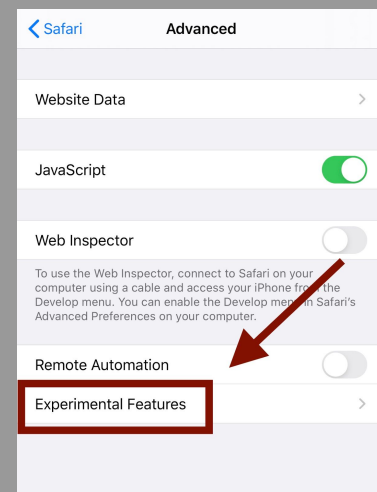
Safari Advanced

Website Data

JavaScript

Web Inspector

To use the Web Inspector, connect to Safari on your computer using a cable and access your iPhone from the Develop menu. You can enable the Develop menu in Safari's Advanced Preferences on your computer.

Remote Automation

Experimental Features